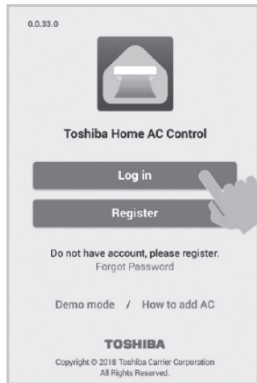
0.0.33.0

Toshiba Home AC Control

Log in

Register

Do not have account, please register.
Forgot Password

Demo mode / How to add AC

TOSHIBA

Copyright © 2018 Toshiba Carrier Corporation
All Rights Reserved.